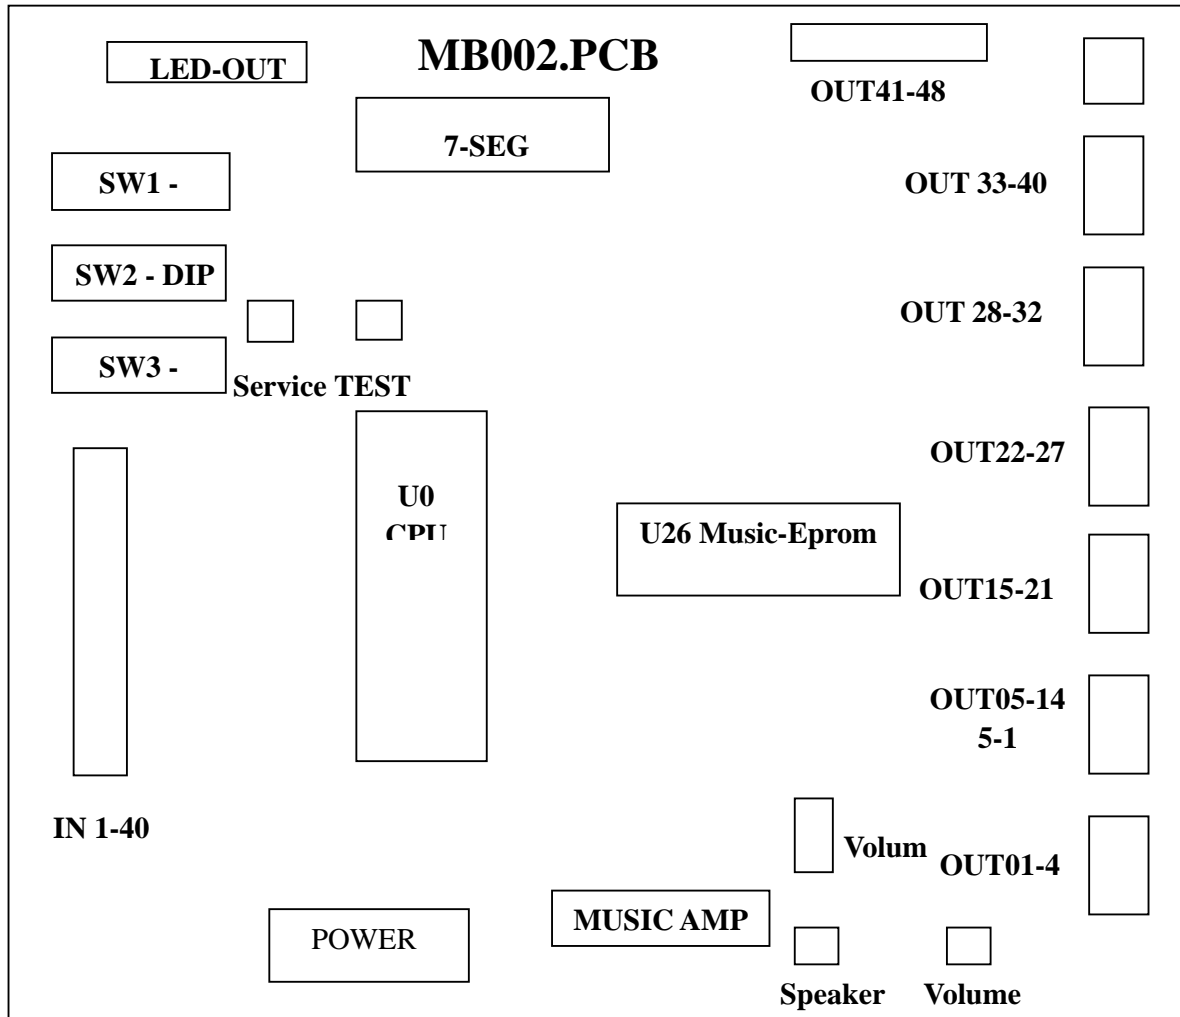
LED-OUT

MB002.PCB

OUT41-48

7-SEG

SW1 -

OUT 33-40

SW2 - DIP

OUT 28-32

SW3 -

Service TEST

OUT22-27

U0
CPU

U26 Music-Eprom

OUT15-21

OUT05-14
5-1

IN 1-40

Volum

OUT01-4

POWER

MUSIC AMP

Speaker

Volume